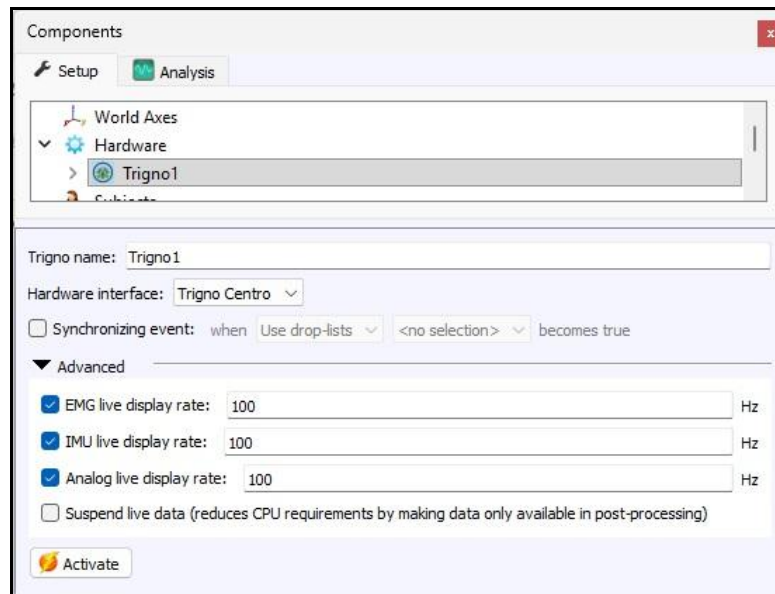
Components

Setup Analysis

World Axes
Hardware
Trigno1
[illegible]

Trigno name: Trigno1

Hardware interface: Trigno Centro

Synchronizing event: when Use drop-lists <no selection> becomes true

Advanced

EMG live display rate: 100 Hz

IMU live display rate: 100 Hz

Analog live display rate: 100 Hz

Suspend live data (reduces CPU requirements by making data only available in post-processing)

Activate